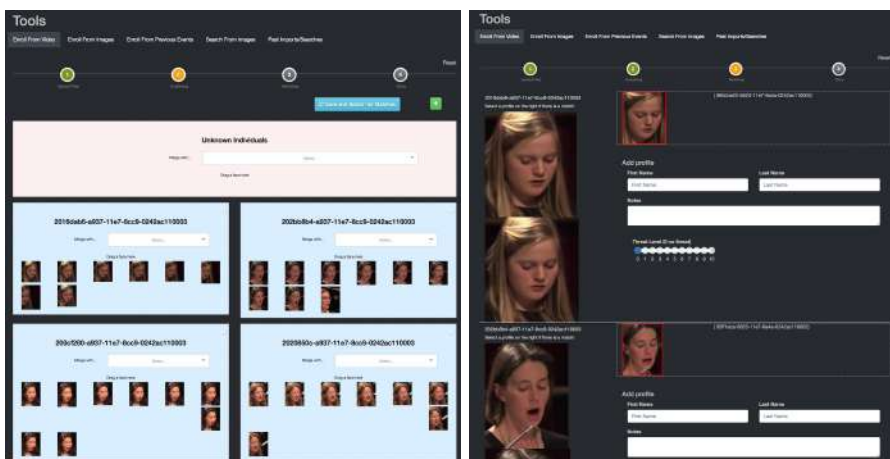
Tools

Enroll From Video | Enroll From Images | Enroll From Previous Events | Search From Images | Past Imports/Searches

Unknown Individuals

Merge with... | Select...

Drag a face here

2016dab6-a937-11e7-8cc9-0242ac110003

Merge with... | Select...

Drag a face here

202bb8b4-a937-11e7-8cc9-0242ac110003

Merge with... | Select...

Drag a face here

203cf280-a937-11e7-8cc9-0242ac110003

Merge with... | Select...

Drag a face here

2029850c-a937-11e7-8cc9-0242ac110003

Merge with... | Select...

Drag a face here

Tools

Enroll From Video | Enroll From Images | Enroll From Previous Events | Search From Images | Past Imports/Searches

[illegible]

Select a profile on the right if there is a match

Add profile

First Name | Last Name

Notes

Threat Level (0 no threat)

0 1 2 3 4 5 6 7 8 9 10

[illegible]

Select a profile on the right if there is a match

Add profile

First Name | Last Name

Notes